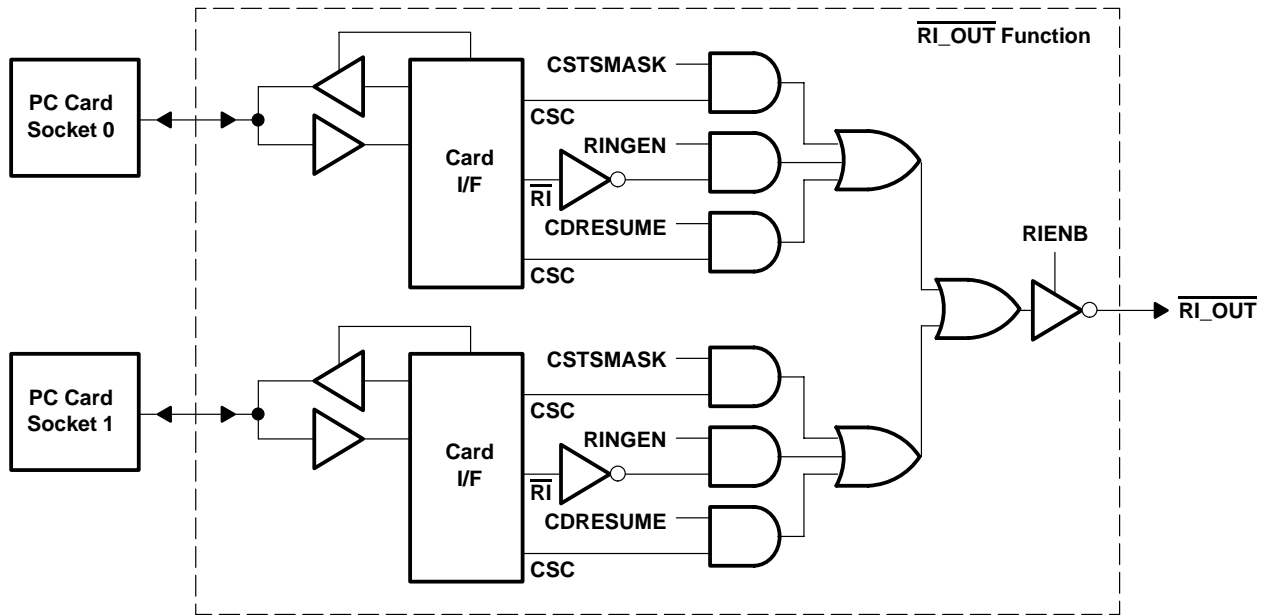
$\overline{\text{RI\_OUT}}$ Function

PC Card Socket 0

CSTSMASK

CSC

Card I/F

RINGEN

$\overline{\text{RI}}$

CDRESUME

CSC

RIENB

$\overline{\text{RI\_OUT}}$

PC Card Socket 1

CSTSMASK

CSC

Card I/F

RINGEN

$\overline{\text{RI}}$

CDRESUME

CSC